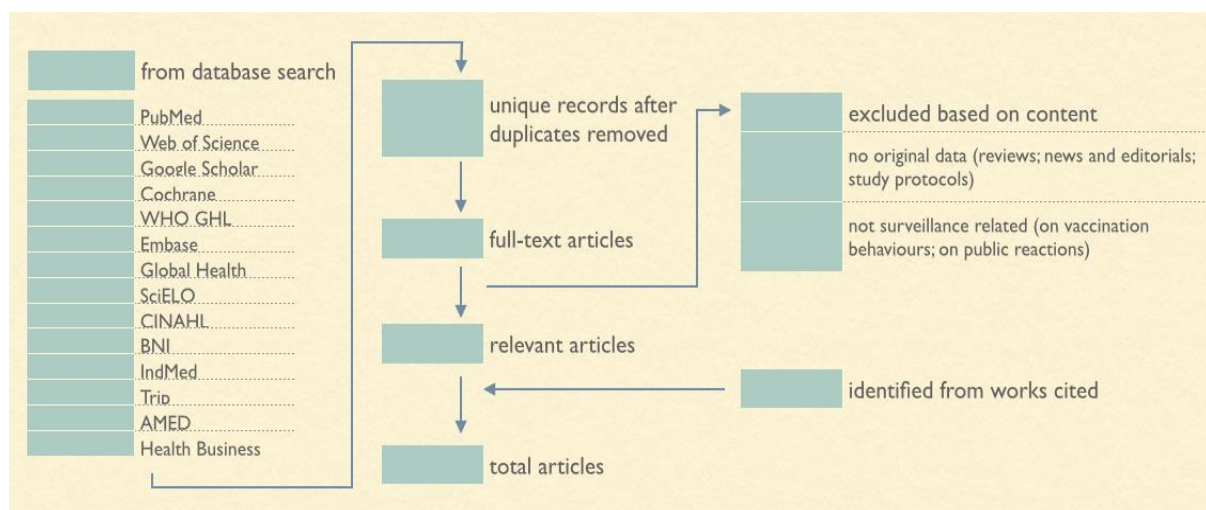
from database search

PubMed
Web of Science
Google Scholar
Cochrane
WHO GHL
Embase
Global Health
SciELO
CINAHL
BNI
IndMed
Trip
AMED
Health Business

unique records after duplicates removed

full-text articles

relevant articles

total articles

excluded based on content

no original data (reviews; news and editorials; study protocols)

not surveillance related (on vaccination behaviours; on public reactions)

identified from works cited